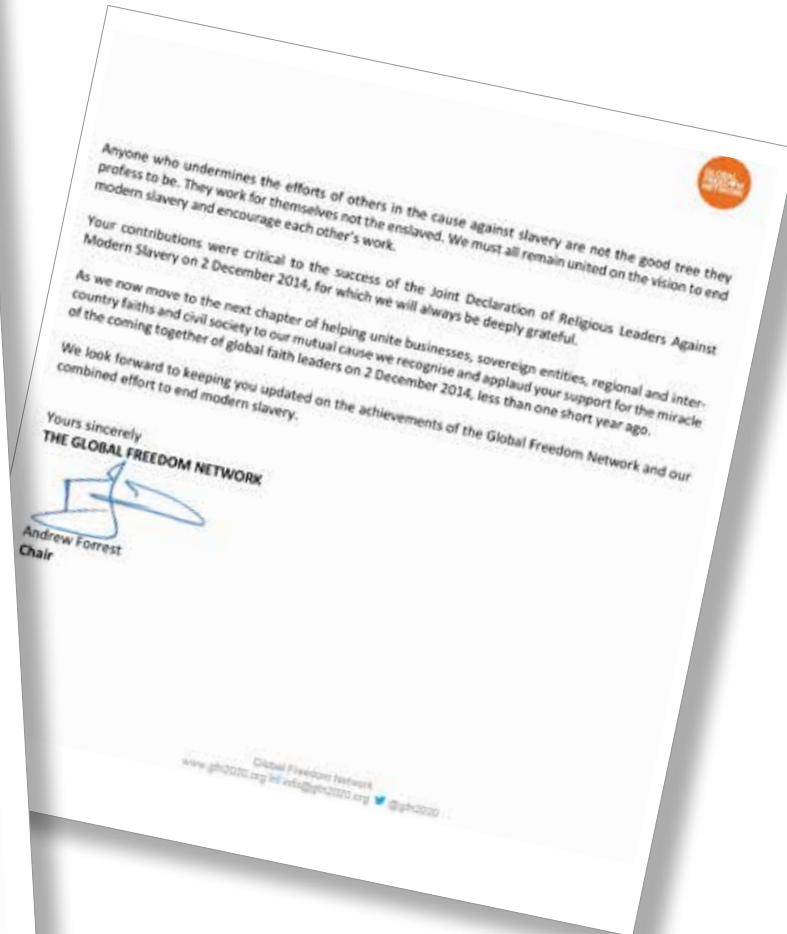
GLOBAL FREEDOM NETWORK

Anyone who undermines the efforts of others in the cause against slavery are not the good tree they profess to be. They work for themselves not the enslaved. We must all remain united on the vision to end modern slavery and encourage each other's work.

Your contributions were critical to the success of the Joint Declaration of Religious Leaders Against Modern Slavery on 2 December 2014, for which we will always be deeply grateful.

As we now move to the next chapter of helping unite businesses, sovereign entities, regional and inter-country faiths and civil society to our mutual cause we recognise and applaud your support for the miracle of the coming together of global faith leaders on 2 December 2014, less than one short year ago.

We look forward to keeping you updated on the achievements of the Global Freedom Network and our combined effort to end modern slavery.

Yours sincerely
THE GLOBAL FREEDOM NETWORK

Andrew Forrest
Chair

Global Freedom Network
www.gfn2020.org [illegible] info@gfn2020.org @gfn2020